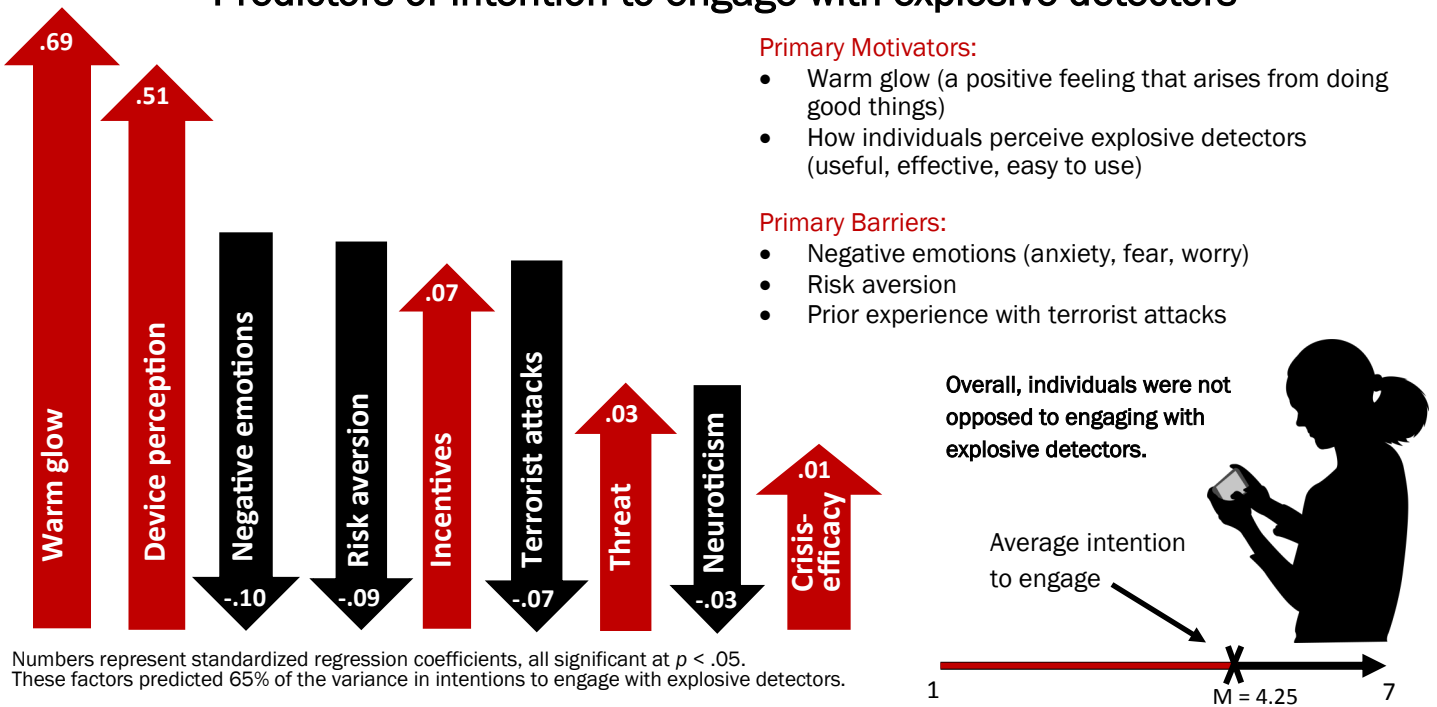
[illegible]

.69
Warm glow

.51
Device perception

Negative emotions
-.10

Risk aversion
-.09

.07
Incentives

Terrorist attacks
-.07

.03
Threat

Neuroticism
-.03

.01
Crisis-efficacy

Primary Motivators:
• Warm glow (a positive feeling that arises from doing good things)
• How individuals perceive explosive detectors (useful, effective, easy to use)

Primary Barriers:
• Negative emotions (anxiety, fear, worry)
• Risk aversion
• Prior experience with terrorist attacks

Overall, individuals were not opposed to engaging with explosive detectors.

Average intention to engage

1
M = 4.25
7

Numbers represent standardized regression coefficients, all significant at $p$ < .05.
These factors predicted 65% of the variance in intentions to engage with explosive detectors.